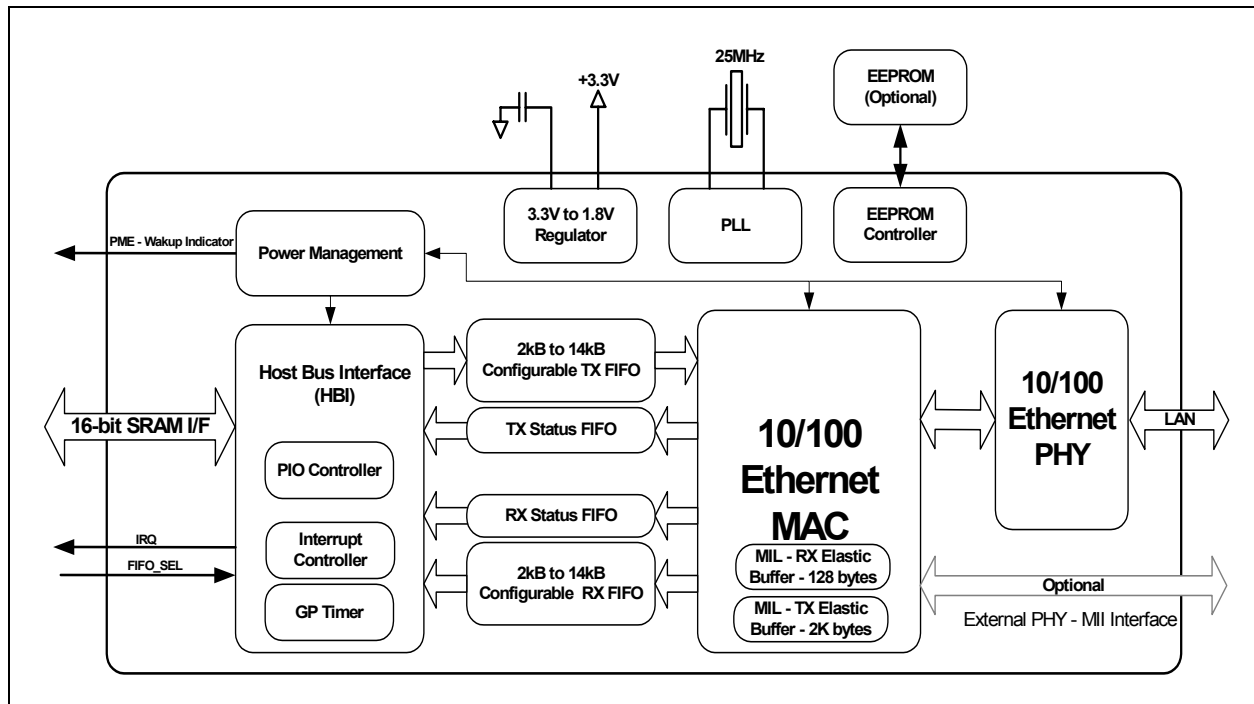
25MHz

+3.3V

EEPROM (Optional)

3.3V to 1.8V Regulator

PLL

EEPROM Controller

PME - Wakup Indicator

Power Management

Host Bus Interface (HBI)

2kB to 14kB Configurable TX FIFO

10/100 Ethernet PHY

16-bit SRAM I/F

TX Status FIFO

10/100 Ethernet MAC

LAN

PIO Controller

RX Status FIFO

IRQ

Interrupt Controller

FIFO_SEL

2kB to 14kB Configurable RX FIFO

MIL - RX Elastic Buffer - 128 bytes

Optional

GP Timer

MIL - TX Elastic Buffer - 2K bytes

External PHY - MII Interface